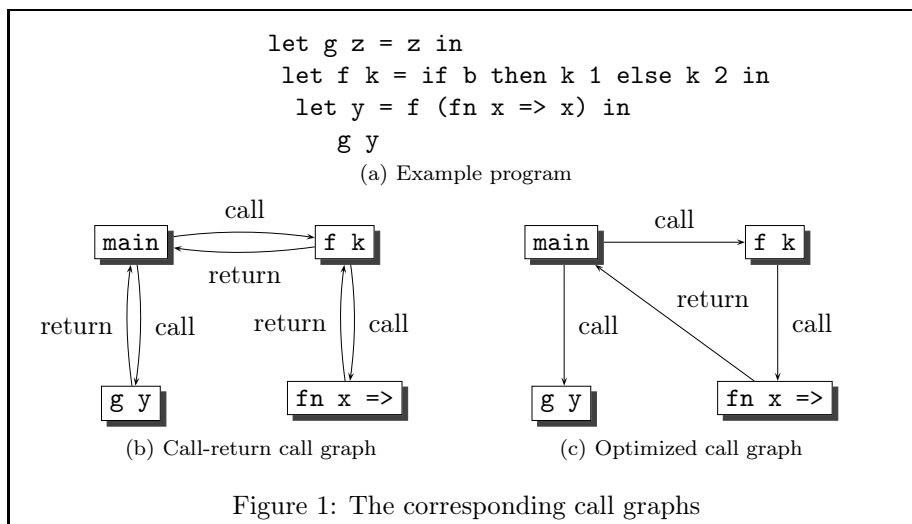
let g z = z in
 let f k = if b then k 1 else k 2 in
  let y = f (fn x => x) in
   g y

(a) Example program

call

main

f k

return

return

call

return

call

g y

fn x =>

(b) Call-return call graph

call

main

f k

return

call

call

g y

fn x =>

(c) Optimized call graph

Figure 1: The corresponding call graphs